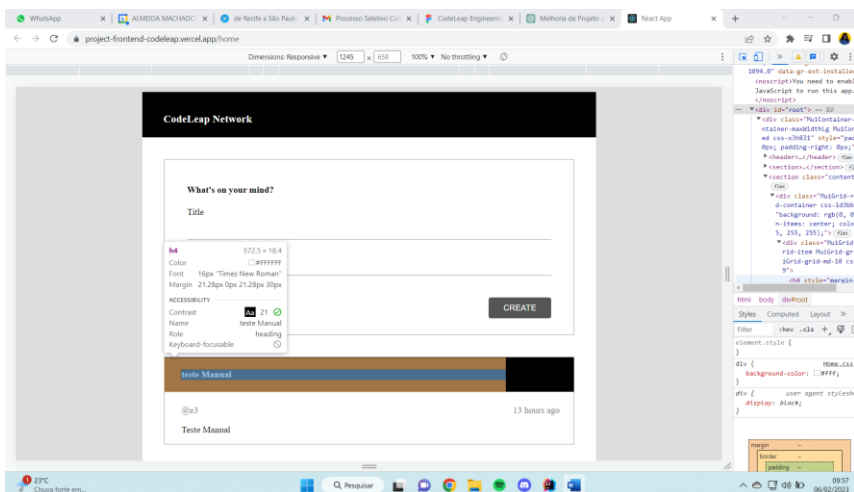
WhatsApp | ALMEIDA MACHADO | de Recife a São Paulo | Processo Seletivo Co | CodeLeap Engineerin | Melhoria de Projeto | React App

project-frontend-codeleap.vercel.app/home

Dimensions: Responsive ▼ 1245 x 658 100% ▼ No throttling ▼

CodeLeap Network

What's on your mind?

Title

h4 572.5 × 18.4
Color #FFFFFF
Font 16px "Times New Roman"
Margin 21.28px 0px 21.28px 30px
ACCESSIBILITY
Contrast Aa 21
Name teste Manual
Role heading
Keyboard-focusable

CREATE

teste Manual

@e3

13 hours ago

Teste Manual

1094.0" data-gr-ext-installe
<noscript>You need to enabl JavaScript to run this app.
</noscript>
▼<div id="root"> == $0
▼<div class="MuiContainer-ntainer-maxWidthLg MuiCor ed css-x3h831" style="pad 0px; padding-right: 0px;"
▶<header>…</header> flex
▶<section>…</section> fl
▼<section class="content flex
▼<div class="MuiGrid-r d-container css-1d3bb "background: rgb(0, 0 n-items: center; colo 5, 255, 255);"> flex
▼<div class="MuiGrid rid-item MuiGrid-gr iGrid-grid-md-10 cs 9">
<h4 style="margin

html body div#root

Styles Computed Layout »

Filter :hov .cls +

element.style {
}
div { Home.css
background-color: #fff;
}
div { user agent styles
display: block;
}

margin
border
padding

23°C
Chuva forte em...

Pesquisar

09:57
06/02/2023